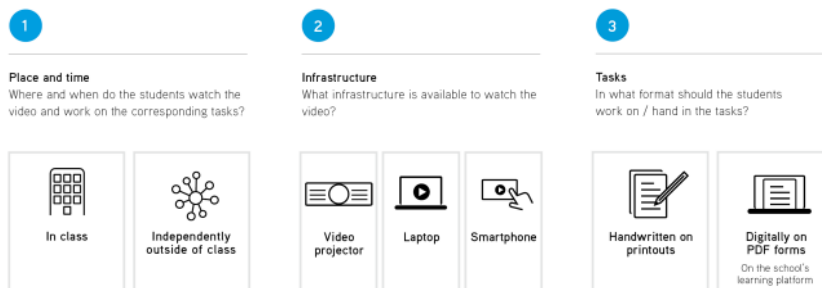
1

Place and time
Where and when do the students watch the video and work on the corresponding tasks?

In class

Independently outside of class

2

Infrastructure
What infrastructure is available to watch the video?

Video projector

Laptop

Smartphone

3

Tasks
In what format should the students work on / hand in the tasks?

Handwritten on printouts

Digitally on PDF forms
On the school's learning platform